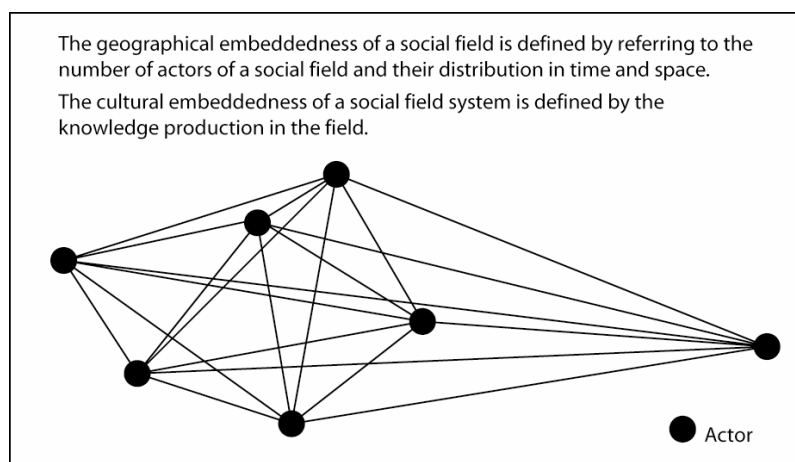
The geographical embeddedness of a social field is defined by referring to the number of actors of a social field and their distribution in time and space.

The cultural embeddedness of a social field system is defined by the knowledge production in the field.

Actor